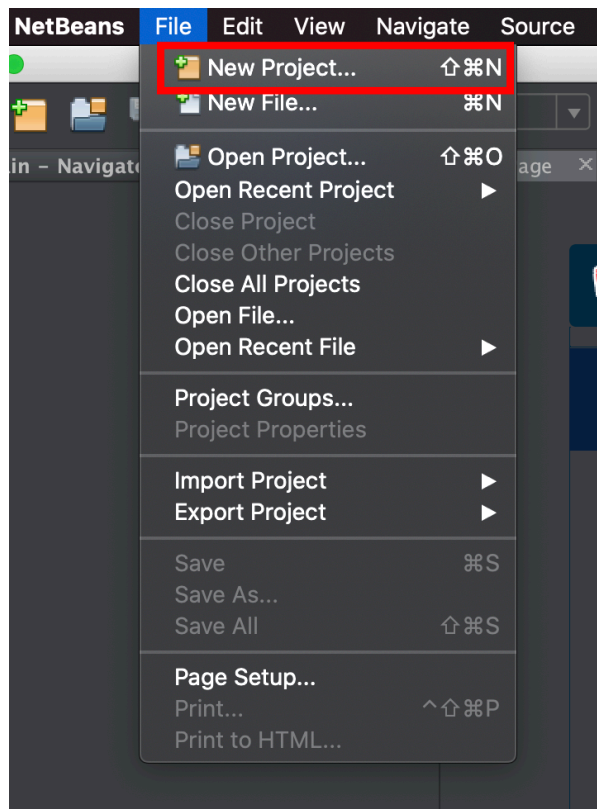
NetBeans File Edit View Navigate Source

New Project... ⇧⌘N
New File... ⌘N

Open Project... ⇧⌘O
Open Recent Project ▶
Close Project
Close Other Projects
Close All Projects
Open File...
Open Recent File ▶

Project Groups...
Project Properties

Import Project ▶
Export Project ▶

Save ⌘S
Save As...
Save All ⇧⌘S

Page Setup...
Print... ^⇧⌘P
Print to HTML...

in – Navigato

age ×